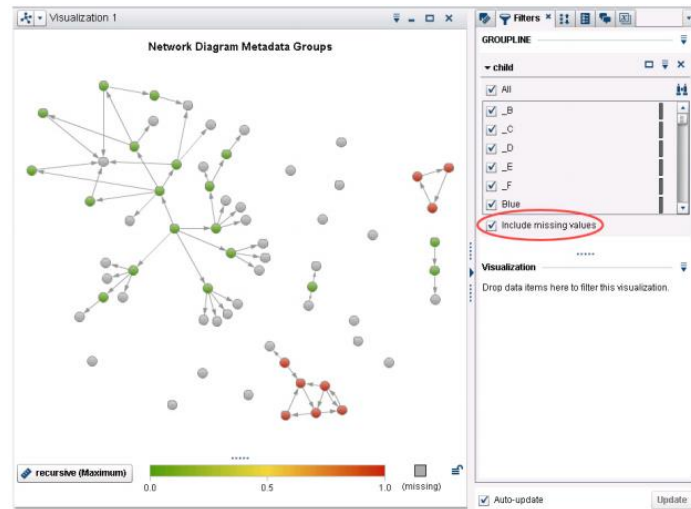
Visualization 1

Network Diagram Metadata Groups

recursive (Maximum)

0.0

0.5

1.0

(missing)

Filters

GROUPLINE

child

All

_B

_C

_D

_E

_F

Blue

Include missing values

Visualization

Drop data items here to filter this visualization.

Auto-update

Update